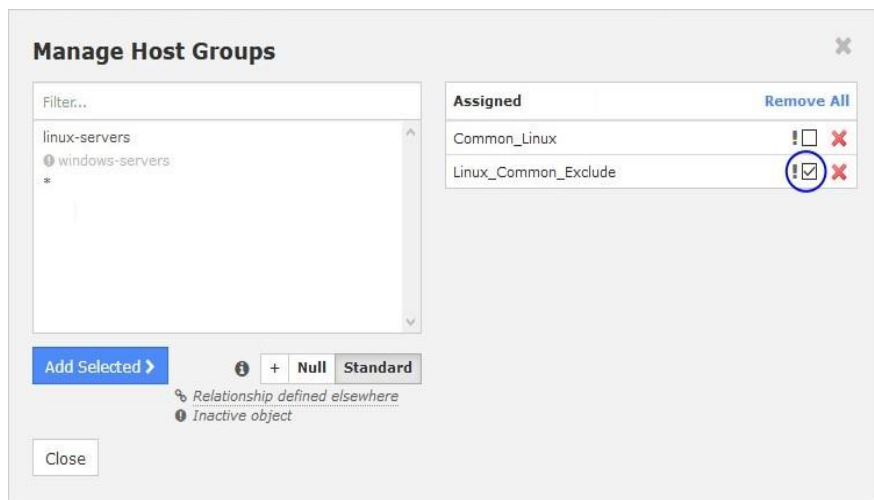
Manage Host Groups

Filter...

linux-servers
windows-servers
*

Add Selected >

+ Null Standard

Relationship defined elsewhere
Inactive object

Close

| Assigned | Remove All |
|---|---|
| Common_Linux | ! ☐ ✖ |
| Linux_Common_Exclude | ! ☑ ✖ |